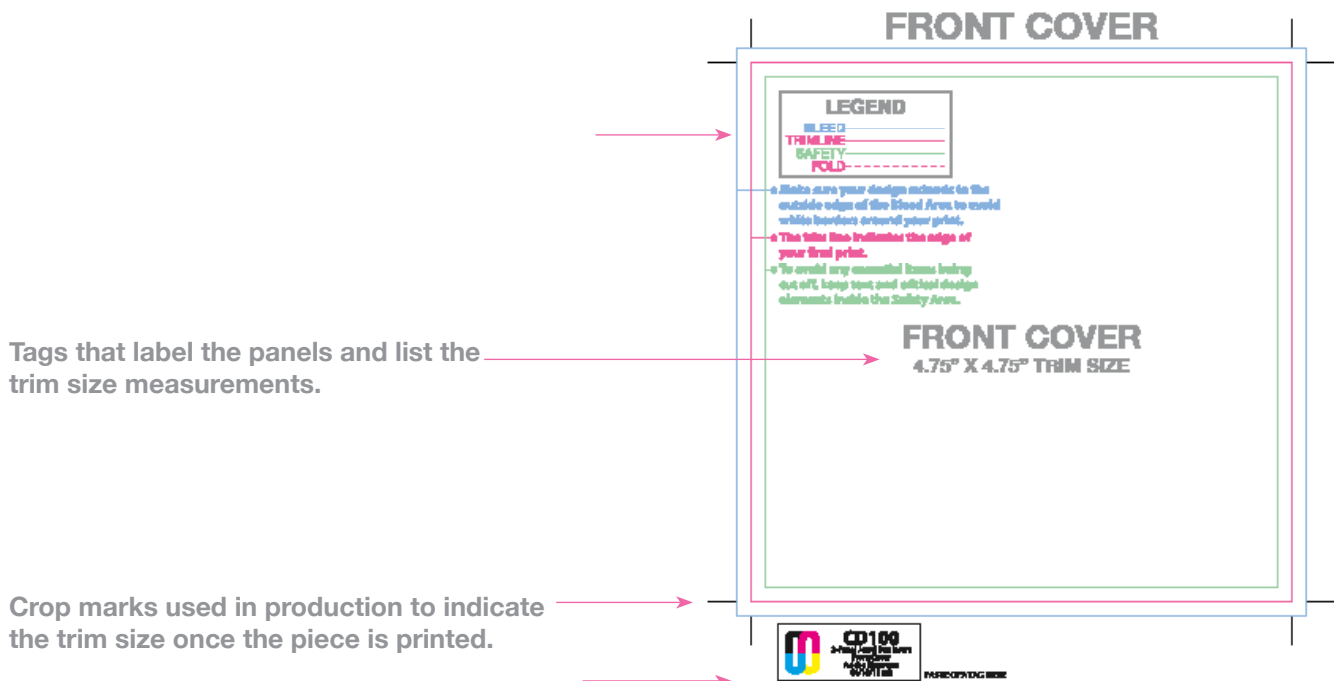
FRONT COVER

LEGEND
BLEED
TRIMLINE
SAFETY
FOLD

• Make sure your design extends to the outside edge of the Bleed Area to avoid white borders around your print.
• The trim line indicates the edge of your final print.
• To avoid any essential items being cut off, keep text and critical design elements inside the Safety Area.

FRONT COVER
4.75" X 4.75" TRIM SIZE

Tags that label the panels and list the trim size measurements.

Crop marks used in production to indicate the trim size once the piece is printed.

CD100
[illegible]
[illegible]